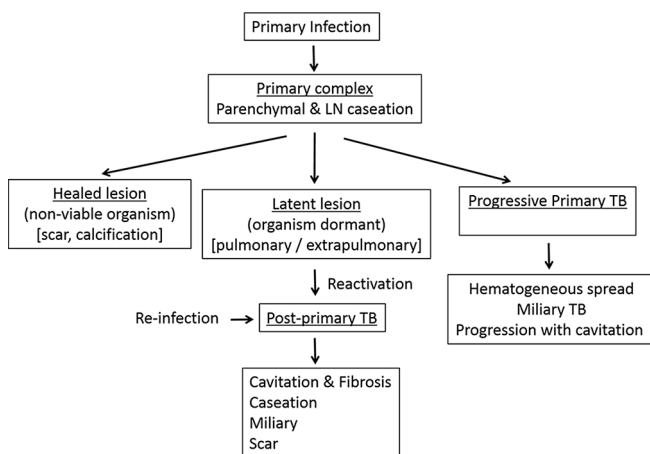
Primary Infection

Primary complex
Parenchymal & LN caseation

Healed lesion
(non-viable organism)
[scar, calcification]

Latent lesion
(organism dormant)
[pulmonary / extrapulmonary]

Progressive Primary TB

Reactivation

Re-infection

Post-primary TB

Hematogeneous spread
Miliary TB
Progression with cavitation

Cavitation & Fibrosis
Caseation
Miliary
Scar